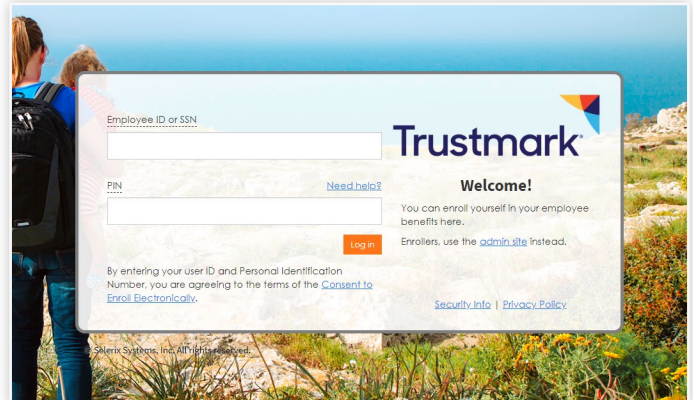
Employee ID or SSN

PIN

Need help?

Log in

By entering your user ID and Personal Identification Number, you are agreeing to the terms of the Consent to Enroll Electronically.

Trustmark

Welcome!

You can enroll yourself in your employee benefits here.

Enrollers, use the admin site instead.

Security Info | Privacy Policy

Selerix Systems, Inc. All rights reserved.